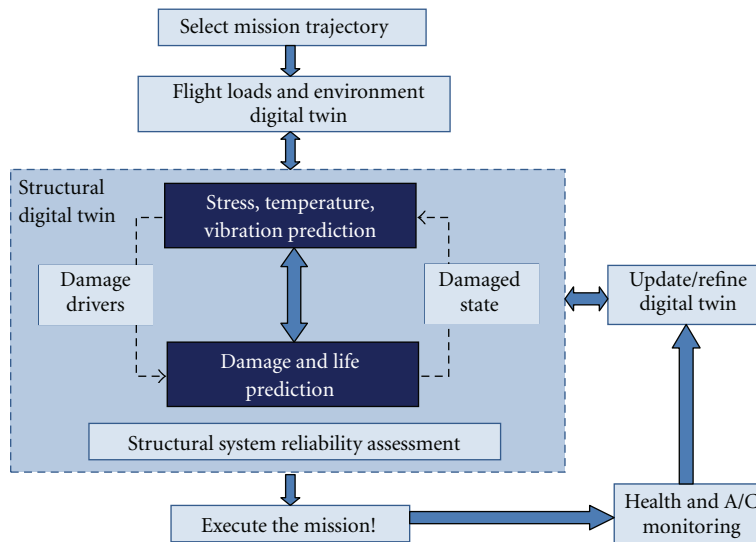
Select mission trajectory

Flight loads and environment digital twin

Structural digital twin

Stress, temperature, vibration prediction

Damage drivers

Damaged state

Damage and life prediction

Structural system reliability assessment

Update/refine digital twin

Execute the mission!

Health and A/C monitoring